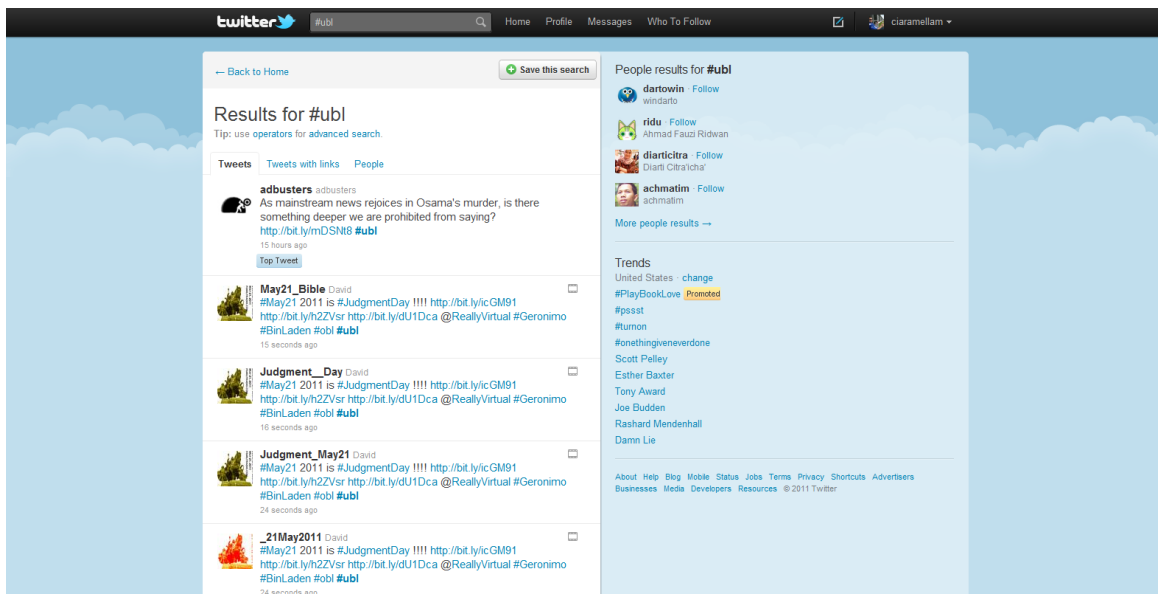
twitter #ubl Home Profile Messages Who To Follow ciaramellam

← Back to Home

Save this search

Results for #ubl

Tip: use operators for advanced search.

Tweets Tweets with links People

adbusters adbusters
As mainstream news rejoices in Osama's murder, is there something deeper we are prohibited from saying? http://bit.ly/mDSNt8 #ubl
15 hours ago
Top Tweet

May21_Bible David
#May21 2011 is #JudgmentDay !!!! http://bit.ly/icGM91 http://bit.ly/h2ZVsr http://bit.ly/dU1Dca @ReallyVirtual #Geronimo #BinLaden #obl #ubl
15 seconds ago

Judgment__Day David
#May21 2011 is #JudgmentDay !!!! http://bit.ly/icGM91 http://bit.ly/h2ZVsr http://bit.ly/dU1Dca @ReallyVirtual #Geronimo #BinLaden #obl #ubl
16 seconds ago

Judgment_May21 David
#May21 2011 is #JudgmentDay !!!! http://bit.ly/icGM91 http://bit.ly/h2ZVsr http://bit.ly/dU1Dca @ReallyVirtual #Geronimo #BinLaden #obl #ubl
24 seconds ago

_21May2011 David
#May21 2011 is #JudgmentDay !!!! http://bit.ly/icGM91 http://bit.ly/h2ZVsr http://bit.ly/dU1Dca @ReallyVirtual #Geronimo #BinLaden #obl #ubl
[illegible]

People results for #ubl

dartowin · Follow
windarto

ridu · Follow
Ahmad Fauzi Ridwan

diarticitra · Follow
Diarti Citra'icha'

achmatim · Follow
achmatim

More people results →

Trends
United States · change
#PlayBookLove Promoted
#pssst
#turnon
#onethingiveneverdone
Scott Pelley
Esther Baxter
Tony Award
Joe Budden
Rashard Mendenhall
Damn Lie

About Help Blog Mobile Status Jobs Terms Privacy Shortcuts Advertisers Businesses Media Developers Resources © 2011 Twitter